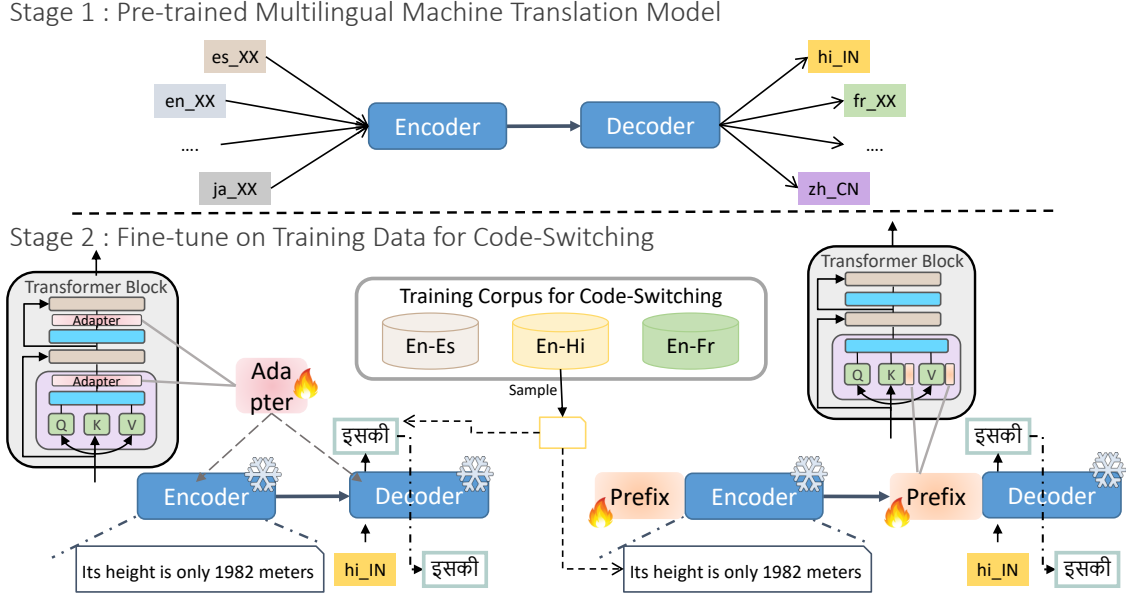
Stage 1 : Pre-trained Multilingual Machine Translation Model

es_XX
en_XX
....
ja_XX
Encoder
Decoder
hi_IN
fr_XX
....
zh_CN

Stage 2 : Fine-tune on Training Data for Code-Switching

Transformer Block
Adapter
Adapter
Q
K
V
Adapter
Training Corpus for Code-Switching
En-Es
En-Hi
En-Fr
Sample
इसकी
Encoder
Decoder
Its height is only 1982 meters
hi_IN
इसकी

Transformer Block
Q
K
V
Prefix
Encoder
Prefix
इसकी
Decoder
Its height is only 1982 meters
hi_IN
इसकी